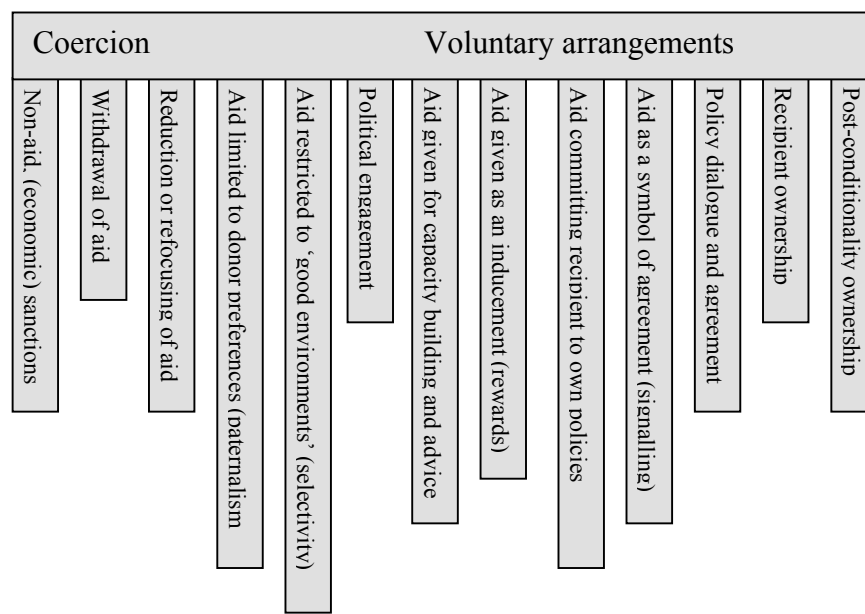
Coercion

Voluntary arrangements

Non-aid. (economic) sanctions

Withdrawal of aid

Reduction or refocusing of aid

Aid limited to donor preferences (paternalism

Aid restricted to 'good environments' (selectivity)

Political engagement

Aid given for capacity building and advice

Aid given as an inducement (rewards)

Aid committing recipient to own policies

Aid as a symbol of agreement (signalling)

Policy dialogue and agreement

Recipient ownership

Post-conditionality ownership